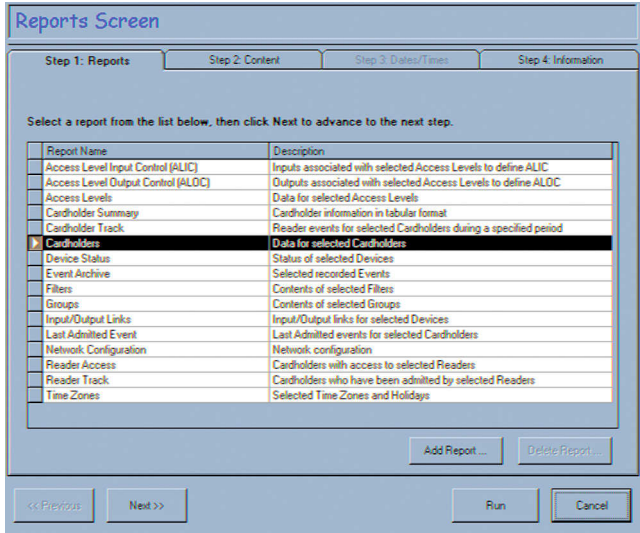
Reports Screen

Step 1: Reports | Step 2: Content | Step 3: Dates/Times | Step 4: Information

Select a report from the list below, then click Next to advance to the next step.

| Report Name | Description |
|---|---|
| Access Level Input Control (ALIC) | Inputs associated with selected Access Levels to define ALIC |
| Access Level Output Control (ALOC) | Outputs associated with selected Access Levels to define ALOC |
| Access Levels | Data for selected Access Levels |
| Cardholder Summary | Cardholder information in tabular format |
| Cardholder Track | Reader events for selected Cardholders during a specified period |
| Cardholders | Data for selected Cardholders |
| Device Status | Status of selected Devices |
| Event Archive | Selected recorded Events |
| Filters | Contents of selected Filters |
| Groups | Contents of selected Groups |
| Input/Output Links | Input/Output links for selected Devices |
| Last Admitted Event | Last Admitted events for selected Cardholders |
| Network Configuration | Network configuration |
| Reader Access | Cardholders with access to selected Readers |
| Reader Track | Cardholders who have been admitted by selected Readers |
| Time Zones | Selected Time Zones and Holidays |

Add Report ... | Delete Report ...

<< Previous | Next >> | Run | Cancel